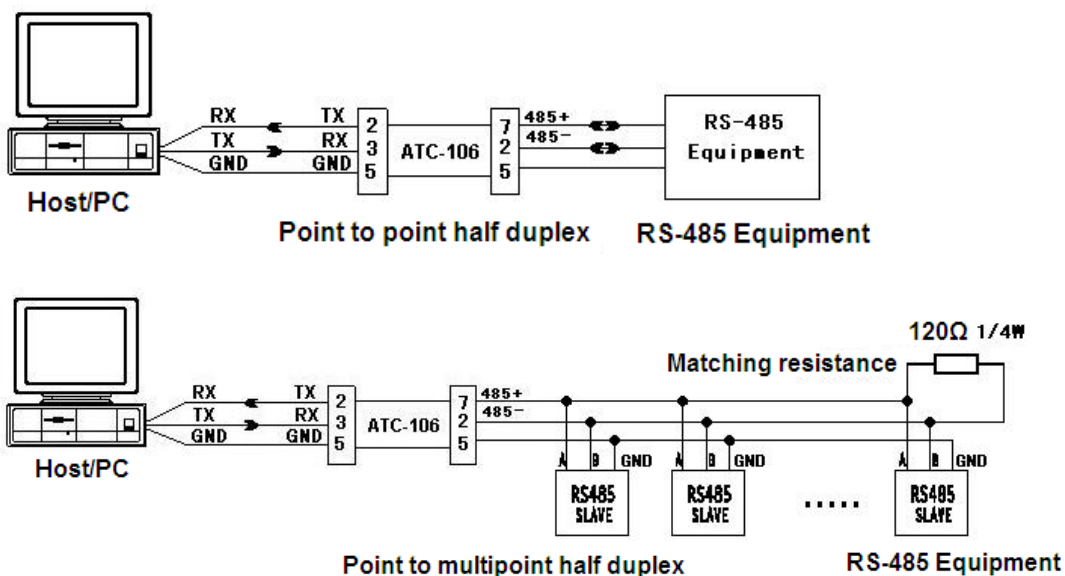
RX
TX
GND
TX
RX
GND
2
3
5
ATC-106
7
2
5
485+
485-
RS-485
Equipment

Host/PC

Point to point half duplex

RS-485 Equipment

$120\Omega$ 1/4W

Matching resistance

RX
TX
GND
TX
RX
GND
2
3
5
ATC-106
7
2
5
485+
485-

Host/PC

A B GND
RS485 SLAVE

A B GND
RS485 SLAVE

.....

A B GND
RS485 SLAVE

Point to multipoint half duplex

RS-485 Equipment